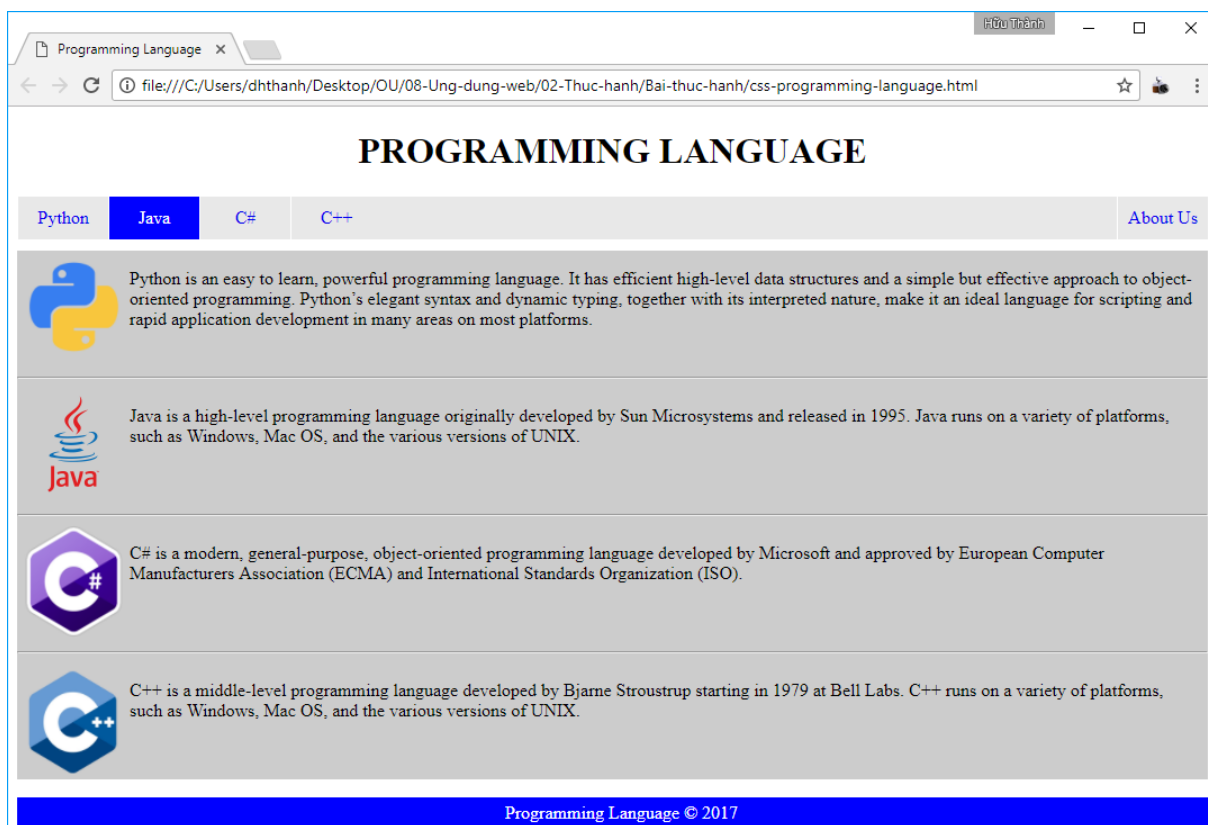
Hữu Thành

Programming Language ×

file:///C:/Users/dhthanh/Desktop/OU/08-Ung-dung-web/02-Thuc-hanh/Bai-thuc-hanh/css-programming-language.html

PROGRAMMING LANGUAGE

Python Java C# C++ About Us

Python is an easy to learn, powerful programming language. It has efficient high-level data structures and a simple but effective approach to object-oriented programming. Python’s elegant syntax and dynamic typing, together with its interpreted nature, make it an ideal language for scripting and rapid application development in many areas on most platforms.

Java

Java is a high-level programming language originally developed by Sun Microsystems and released in 1995. Java runs on a variety of platforms, such as Windows, Mac OS, and the various versions of UNIX.

C#

C# is a modern, general-purpose, object-oriented programming language developed by Microsoft and approved by European Computer Manufacturers Association (ECMA) and International Standards Organization (ISO).

C++

C++ is a middle-level programming language developed by Bjarne Stroustrup starting in 1979 at Bell Labs. C++ runs on a variety of platforms, such as Windows, Mac OS, and the various versions of UNIX.

Programming Language © 2017